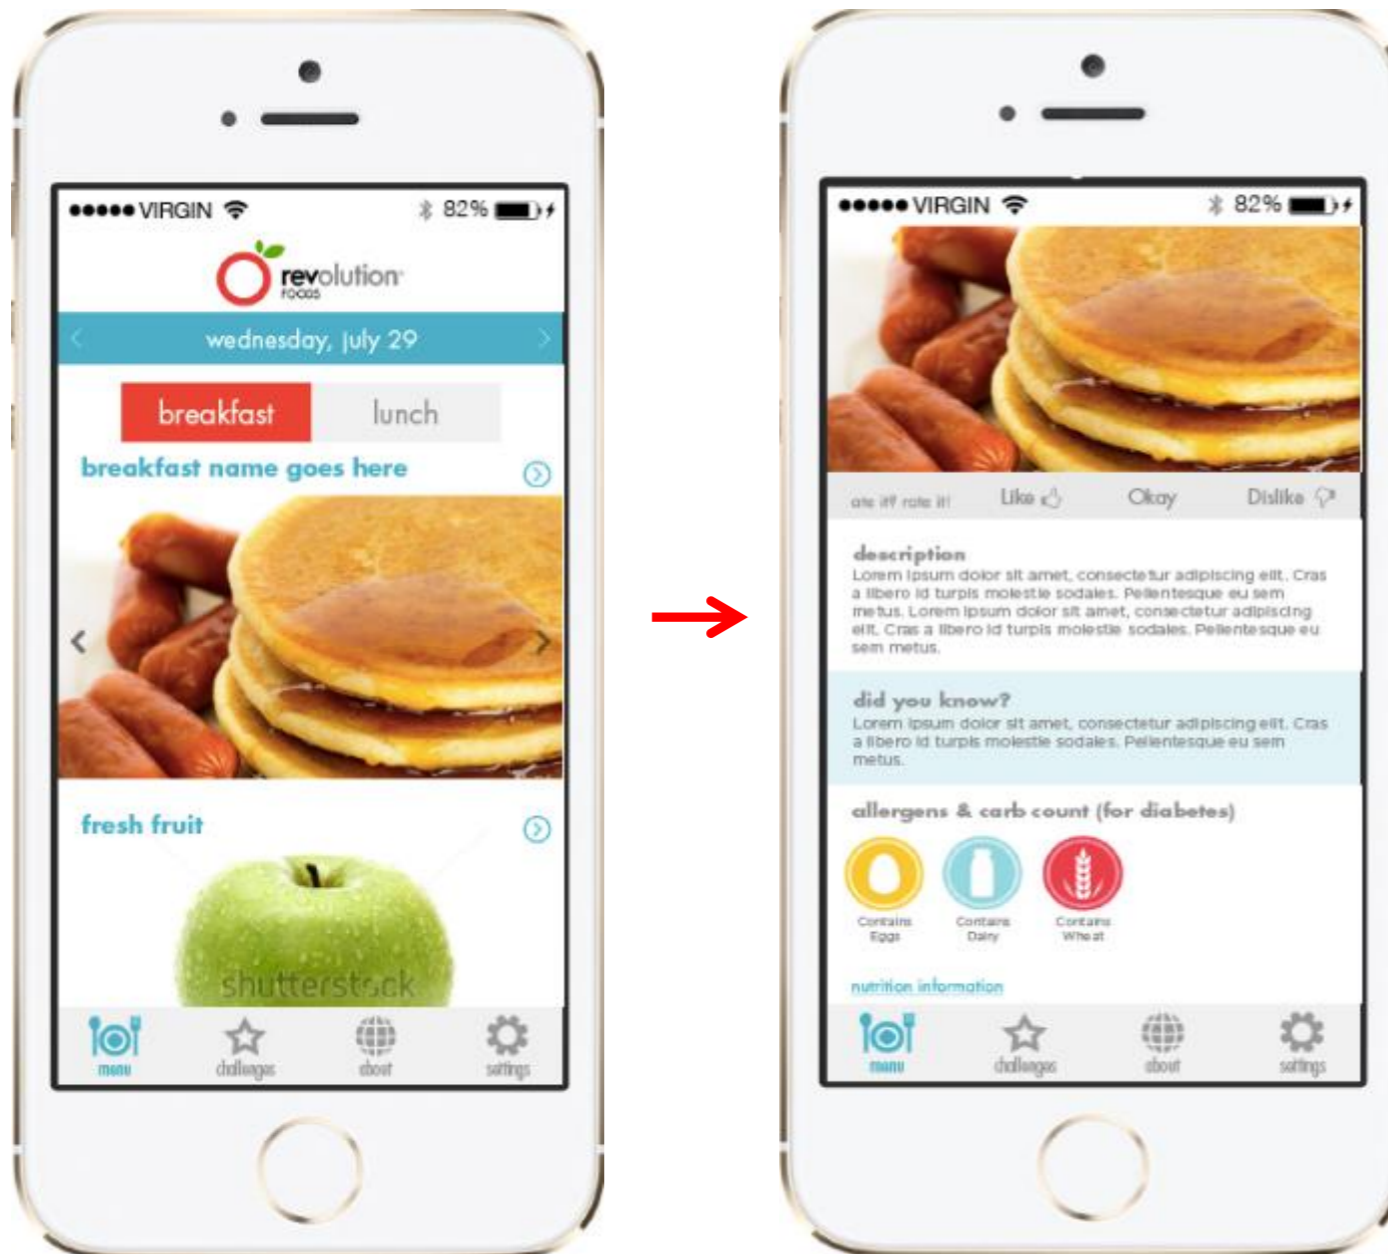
●●●●● VIRGIN 82%

revolution FOODS

wednesday, july 29

breakfast lunch

breakfast name goes here

fresh fruit

shutterstock

menu challenges about settings

●●●●● VIRGIN 82%

ate it? rate it! Like Okay Dislike

description
Lorem ipsum dolor sit amet, consectetur adipiscing elit. Cras a libero id turpis molestie sodales. Pellentesque eu sem metus. Lorem ipsum dolor sit amet, consectetur adipiscing elit. Cras a libero id turpis molestie sodales. Pellentesque eu sem metus.

did you know?
Lorem ipsum dolor sit amet, consectetur adipiscing elit. Cras a libero id turpis molestie sodales. Pellentesque eu sem metus.

allergens & carb count (for diabetes)

Contains Eggs Contains Dairy Contains Wheat

nutrition information

menu challenges about settings